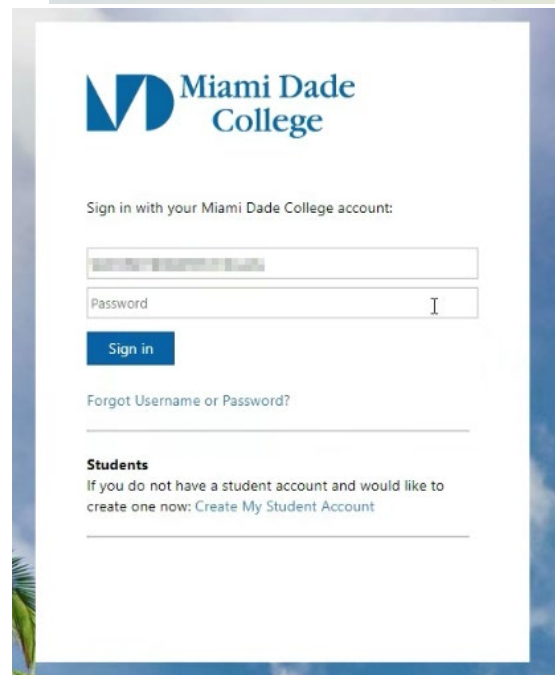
Miami Dade College

Sign in with your Miami Dade College account:

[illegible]

Password

Sign in

Forgot Username or Password?

Students
If you do not have a student account and would like to create one now: Create My Student Account